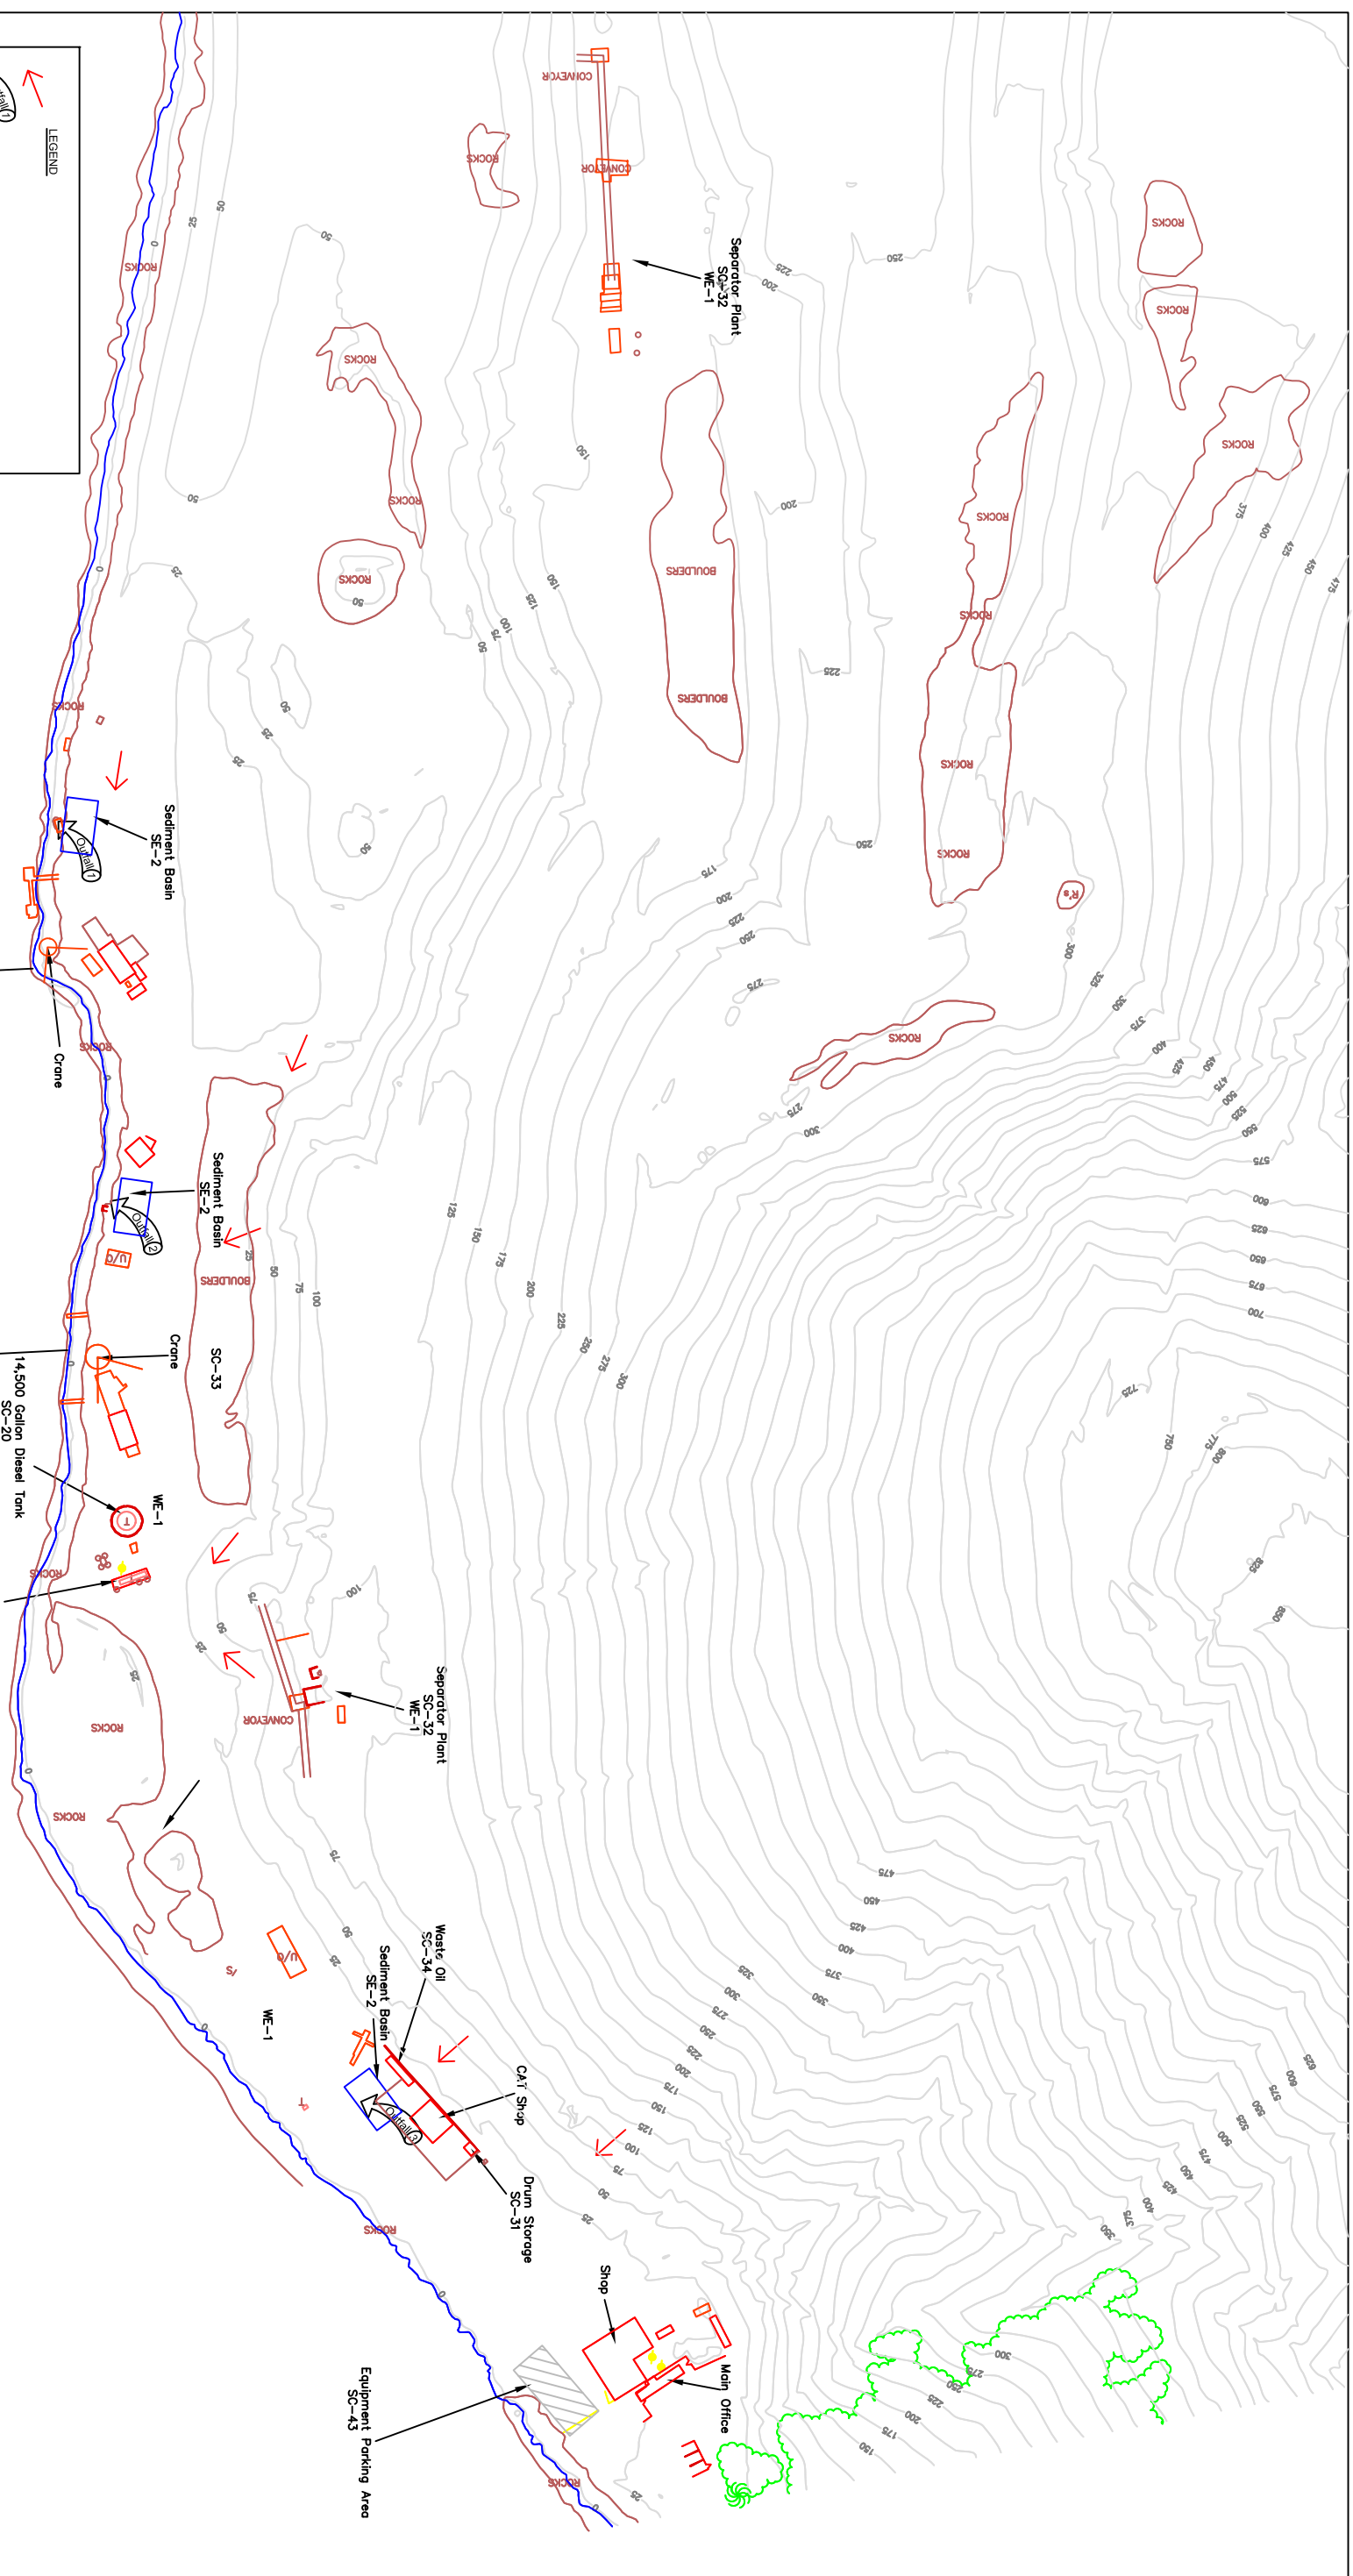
LEGEND

CONVEYOR
ROCKS
CONVEYOR
Separator Plant
SC-32
WE-1
ROCKS
ROCKS
ROCKS
ROCKS
ROCKS
BOULDERS
BOULDERS
ROCKS
ROCKS
ROCKS
ROCKS
ROCKS
ROCKS
ROCKS
ROCKS
Sediment Basin
SE-2
Outfall 1
Crane
ROCKS
Sediment Basin
SE-2
Outfall 2
U/G
BOULDERS
SC-33
Crane
14,500 Gallon Diesel Tank
SC-20
WE-1
ROCKS
CONVEYOR
Separator Plant
SC-32
WE-1
ROCKS
ROCKS
U/G
WE-1
Waste Oil
SC-34
Sediment Basin
SE-2
Outfall 3
CAT Shop
Drum Storage
SC-31
ROCKS
Shop
Main Office
Equipment Parking Area
SC-43
ROCKS